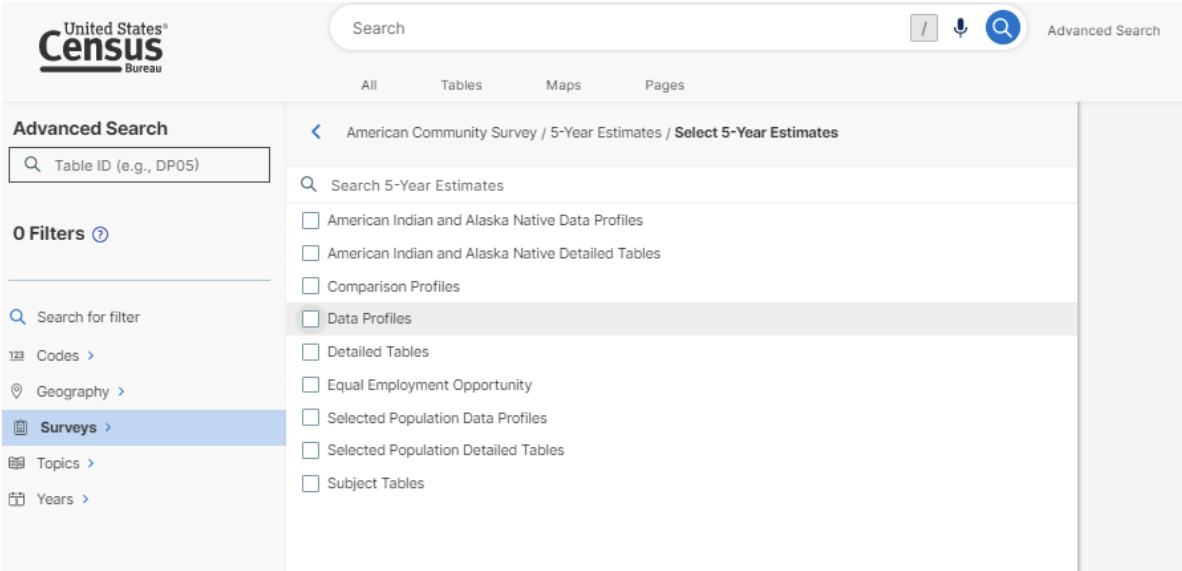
United States® Census Bureau

Search /

Advanced Search

All Tables Maps Pages

Advanced Search

Table ID (e.g., DP05)

0 Filters ?

Search for filter

123 Codes >

Geography >

Surveys >

Topics >

Years >

American Community Survey / 5-Year Estimates / Select 5-Year Estimates

Search 5-Year Estimates

American Indian and Alaska Native Data Profiles

American Indian and Alaska Native Detailed Tables

Comparison Profiles

Data Profiles

Detailed Tables

Equal Employment Opportunity

Selected Population Data Profiles

Selected Population Detailed Tables

Subject Tables